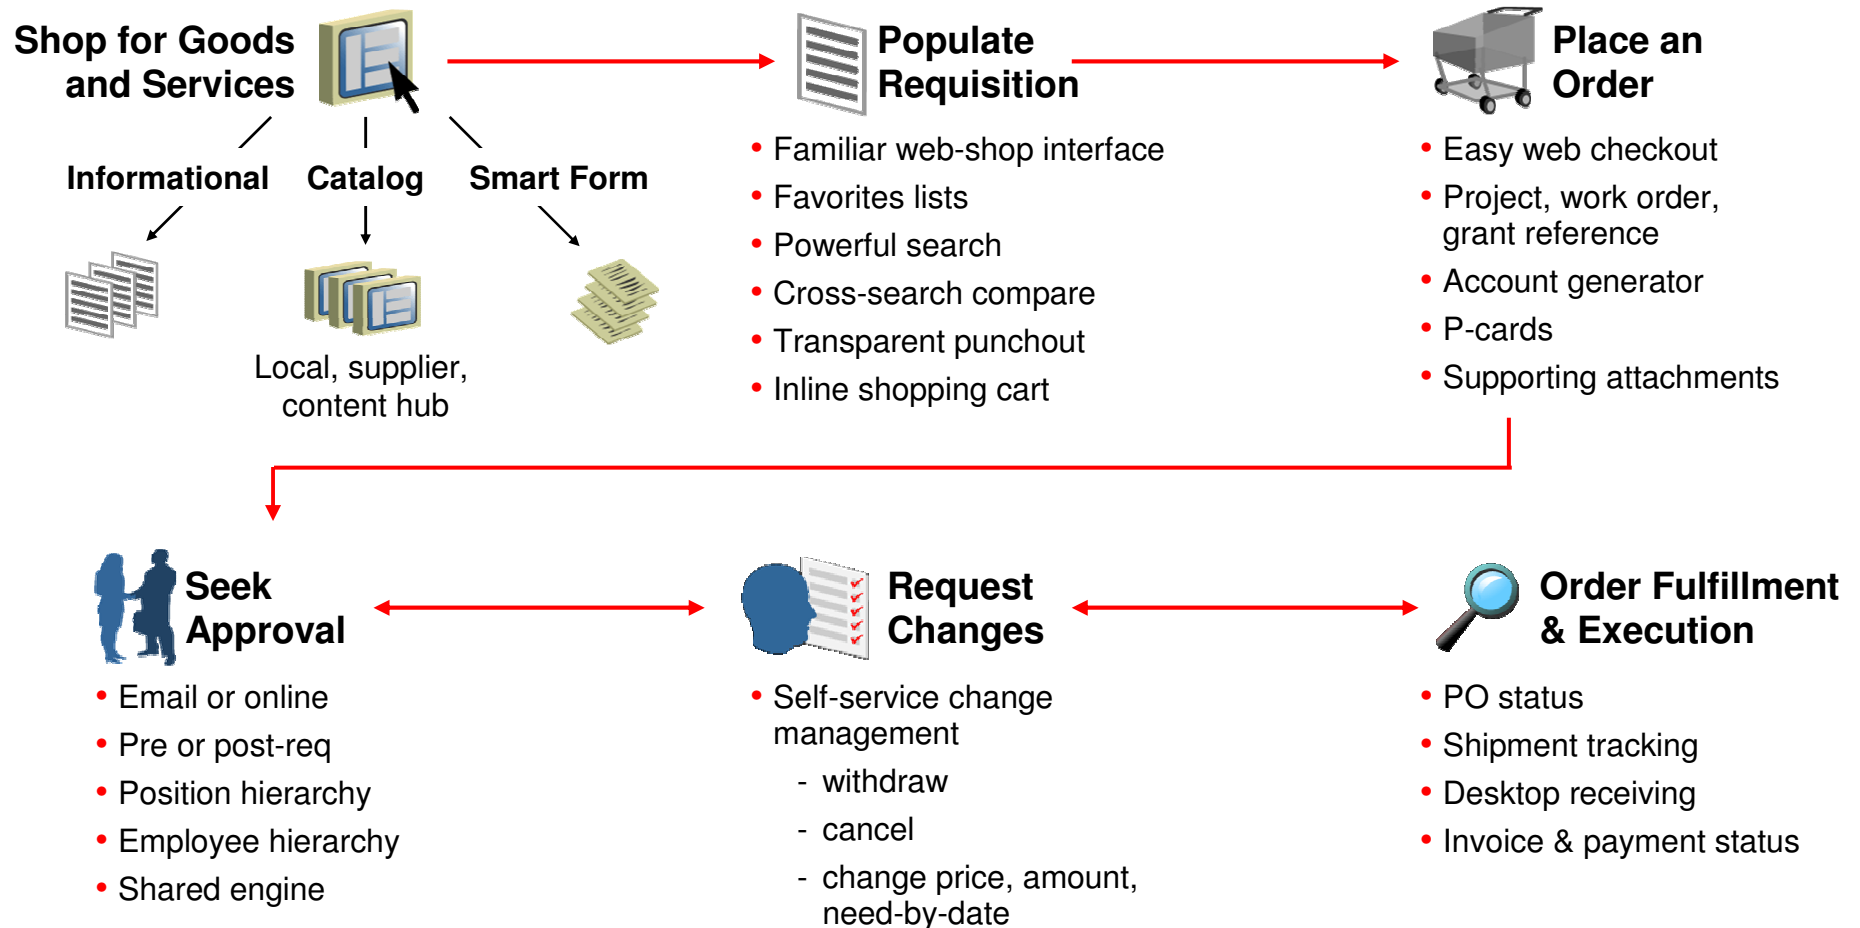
Shop for Goods and Services

Informational

Catalog

Smart Form

Local, supplier, content hub

Populate Requisition

• Familiar web-shop interface
• Favorites lists
• Powerful search
• Cross-search compare
• Transparent punchout
• Inline shopping cart

Place an Order

• Easy web checkout
• Project, work order, grant reference
• Account generator
• P-cards
• Supporting attachments

Seek Approval

• Email or online
• Pre or post-req
• Position hierarchy
• Employee hierarchy
• Shared engine

Request Changes

• Self-service change management
- withdraw
- cancel
- change price, amount, need-by-date

Order Fulfillment & Execution

• PO status
• Shipment tracking
• Desktop receiving
• Invoice & payment status